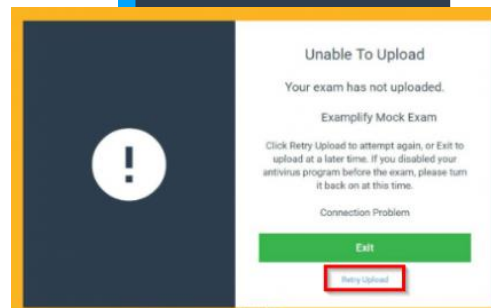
!

Unable To Upload

Your exam has not uploaded.

Examplify Mock Exam

Click Retry Upload to attempt again, or Exit to upload at a later time. If you disabled your antivirus program before the exam, please turn it back on at this time.

Connection Problem

Exit

Retry Upload